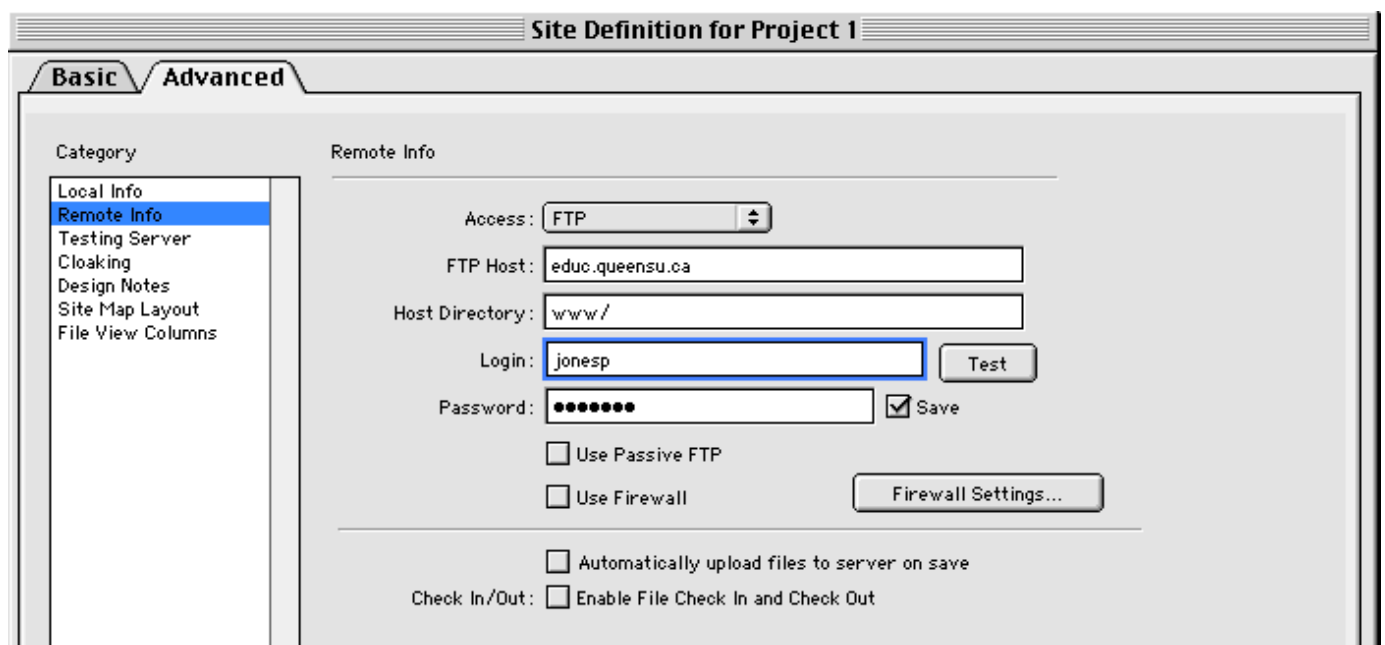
Site Definition for Project 1

Basic
Advanced

Category

Local Info
Remote Info
Testing Server
Cloaking
Design Notes
Site Map Layout
File View Columns

Remote Info

Access: FTP

FTP Host: educ.queensu.ca

Host Directory: www/

Login: jonesp

Test

Password: ●●●●●●●

Save

Use Passive FTP

Use Firewall

Firewall Settings...

Automatically upload files to server on save

Check In/Out: Enable File Check In and Check Out